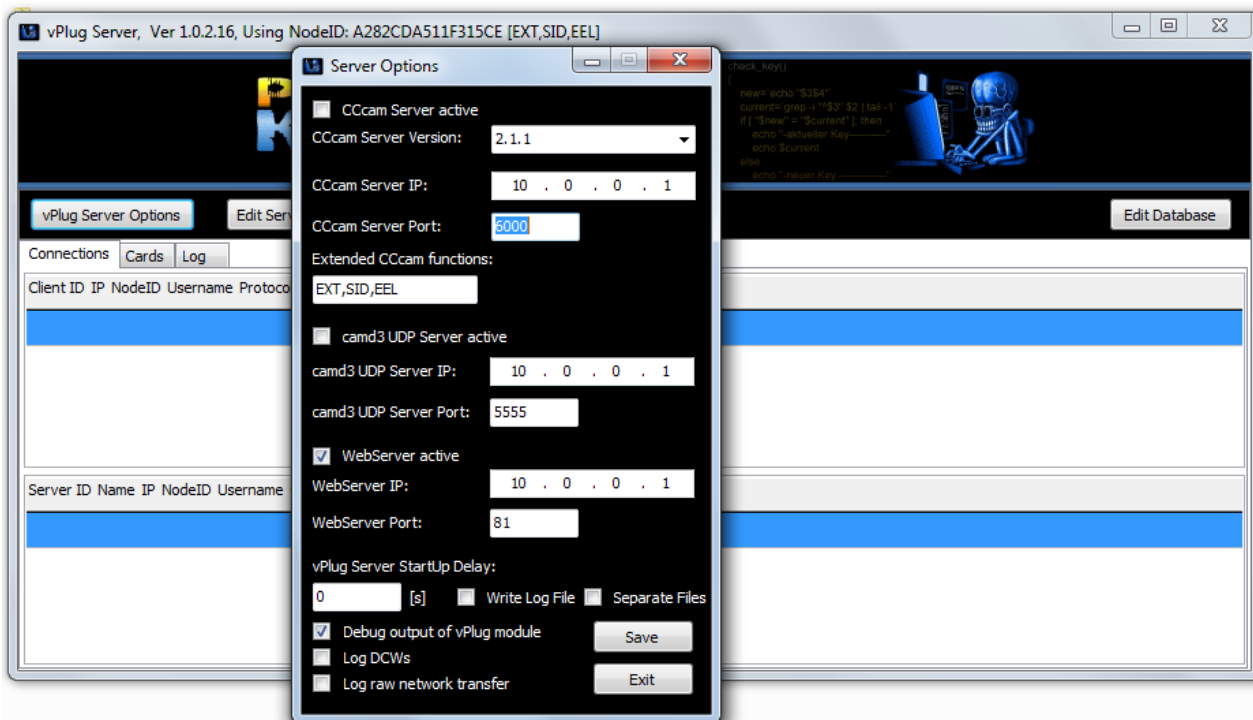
vPlug Server, Ver 1.0.2.16, Using NodeID: A282CDA511F315CE [EXT,SID,EEL]

check_key()
{
new=`echo "$3$4"`
current=`grep -i "^$3" $2 | tail -1`
if [ "$new" = "$current" ]; then
echo "-aktueller Key-------"
echo $current
else
echo "-neuer Key -------"

vPlug Server Options
Edit Serv
Edit Database

Connections
Cards
Log

Client ID IP NodeID Username Protoco

Server ID Name IP NodeID Username

Server Options

CCcam Server active
CCcam Server Version: 2.1.1
CCcam Server IP: 10 . 0 . 0 . 1
CCcam Server Port: 6000
Extended CCcam functions:
EXT,SID,EEL

camd3 UDP Server active
camd3 UDP Server IP: 10 . 0 . 0 . 1
camd3 UDP Server Port: 5555

WebServer active
WebServer IP: 10 . 0 . 0 . 1
WebServer Port: 81

vPlug Server StartUp Delay:
0 [s] Write Log File Separate Files

Debug output of vPlug module
Log DCWs
Log raw network transfer

Save
Exit